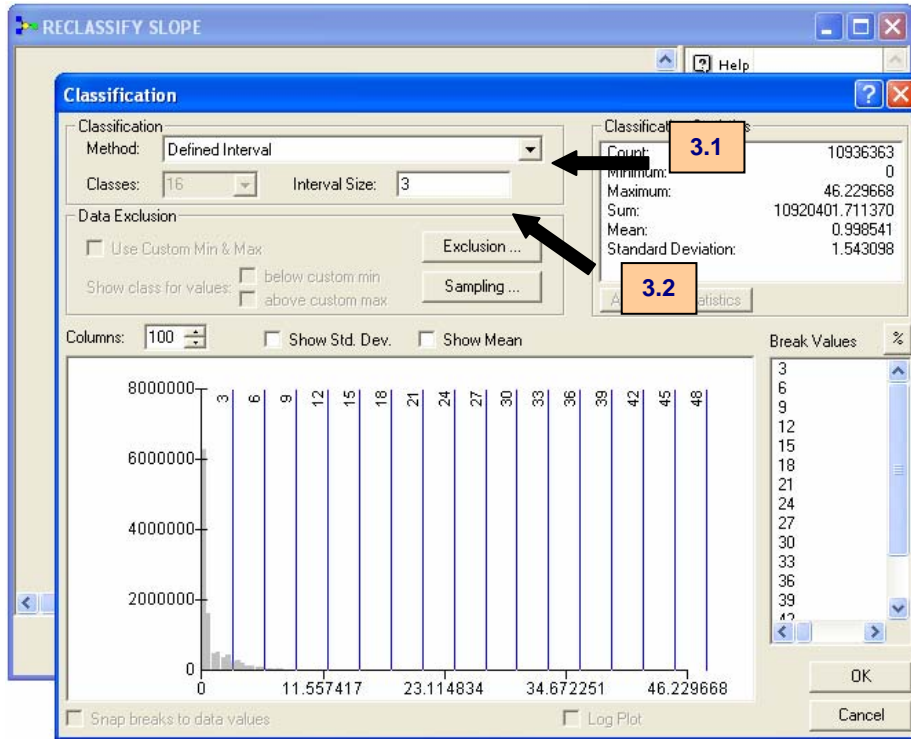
RECLASSIFY SLOPE

Help

Classification

Classification
Method: Defined Interval
Classes: 16
Interval Size: 3

Data Exclusion
Use Custom Min & Max
Exclusion ...
Show class for values: below custom min
above custom max
Sampling ...

Classificat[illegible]
Count: 10936363
Minimum: 0
Maximum: 46.229668
Sum: 10920401.711370
Mean: 0.998541
Standard Deviation: 1.543098

A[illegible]tatistics

3.1

3.2

Columns: 100
Show Std. Dev.
Show Mean

Break Values
%

8000000
6000000
4000000
2000000
0

3 6 9 12 15 18 21 24 27 30 33 36 39 42 45 48

0 11.557417 23.114834 34.672251 46.229668

3
6
9
12
15
18
21
24
27
30
33
36
39
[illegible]

OK
Cancel

Snap breaks to data values
Log Plot